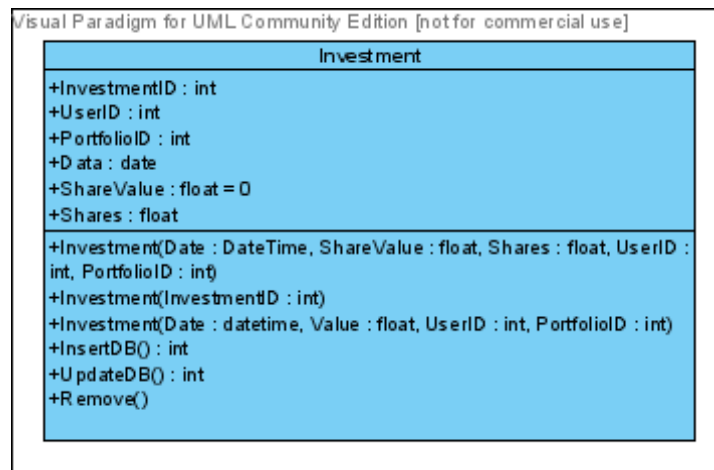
Visual Paradigm for UML Community Edition [not for commercial use]

Investment

+InvestmentID : int
+UserID : int
+PortfolioID : int
+Data : date
+ShareValue : float = 0
+Shares : float

+Investment(Date : DateTime, ShareValue : float, Shares : float, UserID : int, PortfolioID : int)
+Investment(InvestmentID : int)
+Investment(Date : datetime, Value : float, UserID : int, PortfolioID : int)
+InsertDB() : int
+UpdateDB() : int
+Remove()